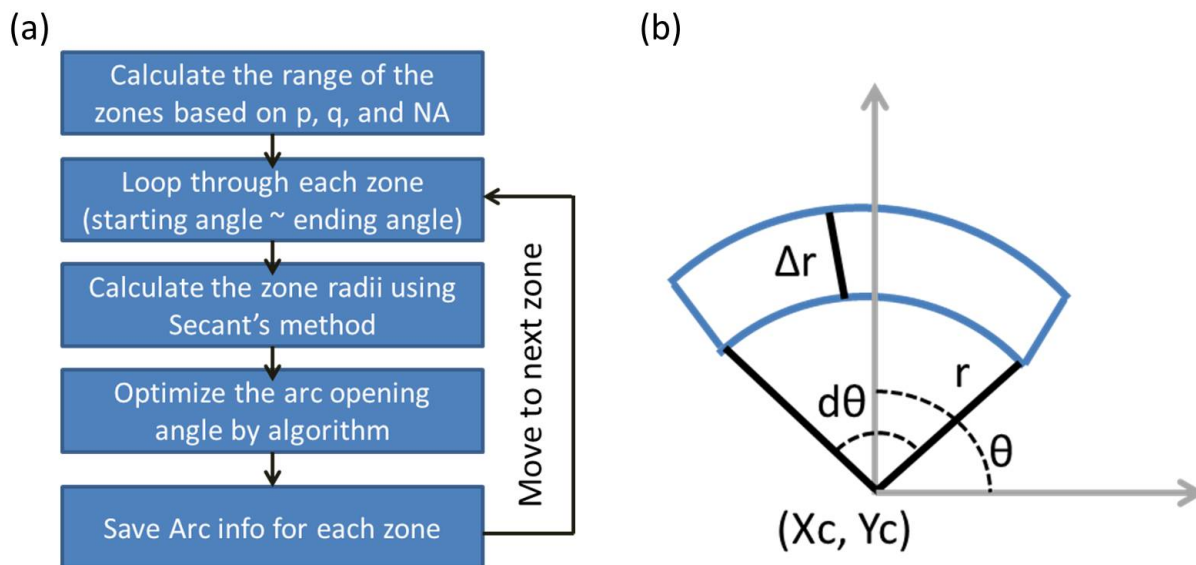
(a)

Calculate the range of the zones based on p, q, and NA

Loop through each zone (starting angle ~ ending angle)

Calculate the zone radii using Secant's method

Optimize the arc opening angle by algorithm

Save Arc info for each zone

Move to next zone

(b)

Δr

dθ

r

θ

(Xc, Yc)